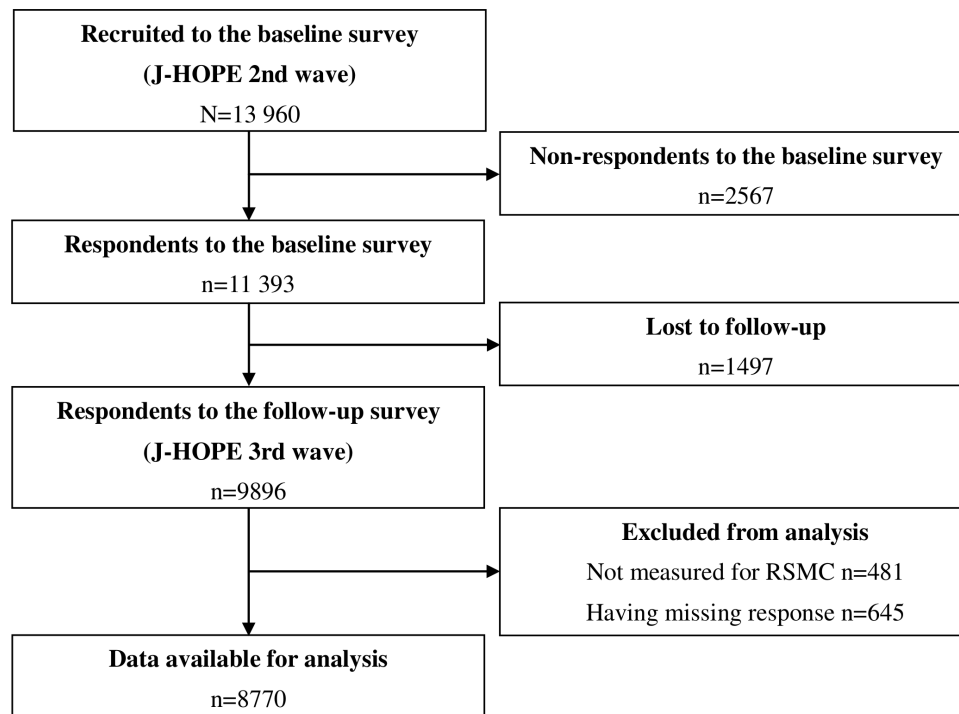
Recruited to the baseline survey
(J-HOPE 2nd wave)
N=13 960

Non-respondents to the baseline survey
n=2567

Respondents to the baseline survey
n=11 393

Lost to follow-up
n=1497

Respondents to the follow-up survey
(J-HOPE 3rd wave)
n=9896

Excluded from analysis
Not measured for RSMC n=481
Having missing response n=645

Data available for analysis
n=8770